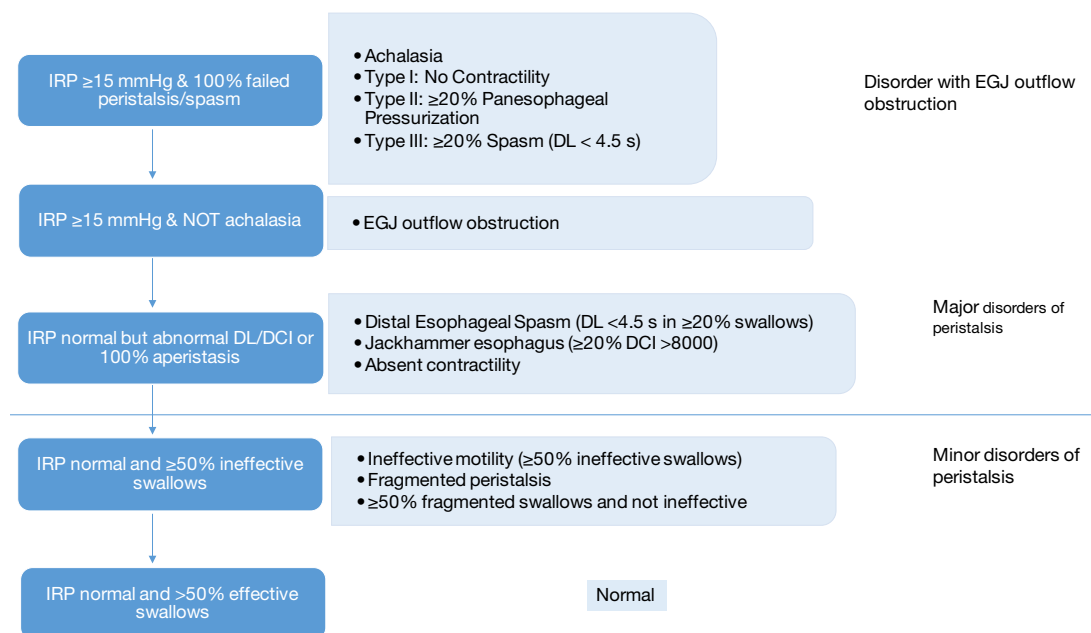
IRP ≥15 mmHg & 100% failed peristalsis/spasm

• Achalasia
• Type I: No Contractility
• Type II: ≥20% Panesophageal Pressurization
• Type III: ≥20% Spasm (DL < 4.5 s)

Disorder with EGJ outflow obstruction

IRP ≥15 mmHg & NOT achalasia

• EGJ outflow obstruction

IRP normal but abnormal DL/DCI or 100% aperistasis

• Distal Esophageal Spasm (DL <4.5 s in ≥20% swallows)
• Jackhammer esophagus (≥20% DCI >8000)
• Absent contractility

Major disorders of peristalsis

IRP normal and ≥50% ineffective swallows

• Ineffective motility (≥50% ineffective swallows)
• Fragmented peristalsis
• ≥50% fragmented swallows and not ineffective

Minor disorders of peristalsis

IRP normal and >50% effective swallows

Normal